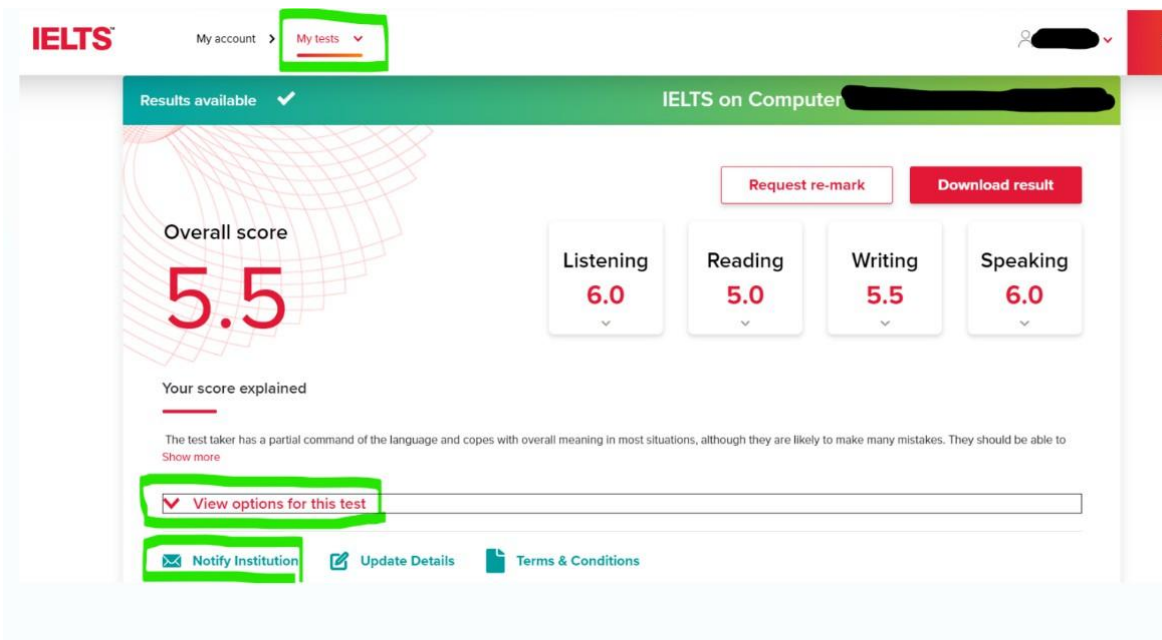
IELTS

My account >

My tests

Results available

IELTS on Computer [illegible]

Request re-mark

Download result

Overall score

5.5

| Listening | Reading | Writing | Speaking |
|---|---|---|---|
| 6.0 | 5.0 | 5.5 | 6.0 |

Your score explained

The test taker has a partial command of the language and copes with overall meaning in most situations, although they are likely to make many mistakes. They should be able to

Show more

View options for this test

Notify Institution

Update Details

Terms & Conditions